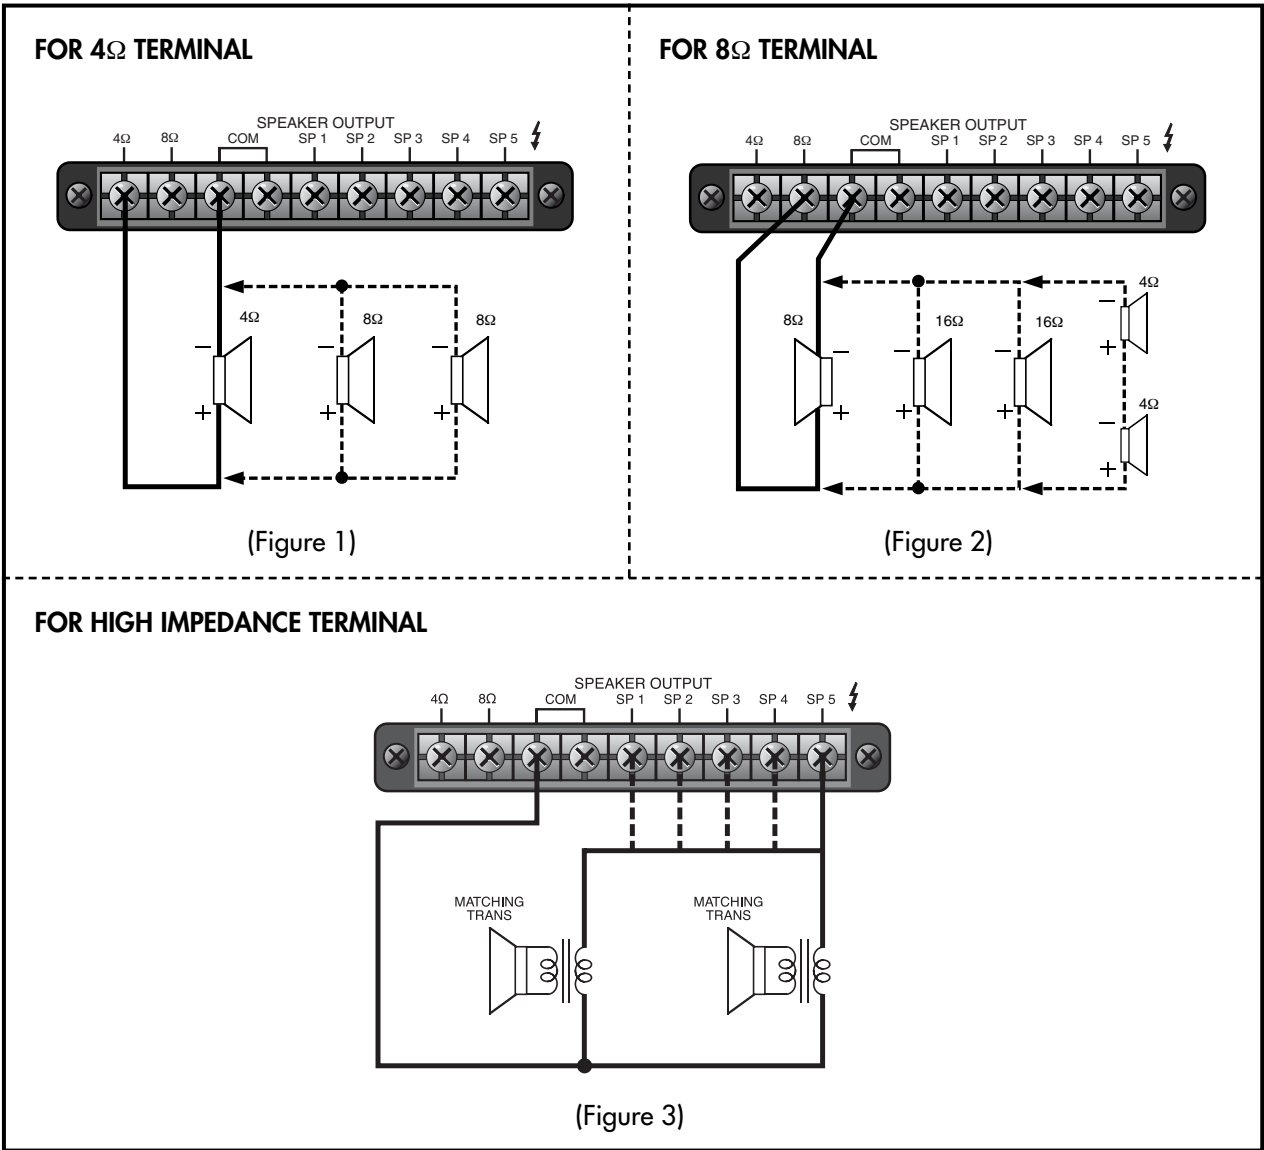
FOR 4Ω TERMINAL

SPEAKER OUTPUT
4Ω 8Ω COM SP 1 SP 2 SP 3 SP 4 SP 5

4Ω
− +
8Ω
− +
8Ω
− +

(Figure 1)

FOR 8Ω TERMINAL

SPEAKER OUTPUT
4Ω 8Ω COM SP 1 SP 2 SP 3 SP 4 SP 5

8Ω
− +
16Ω
− +
16Ω
− +
4Ω
− +
4Ω
− +

(Figure 2)

FOR HIGH IMPEDANCE TERMINAL

SPEAKER OUTPUT
4Ω 8Ω COM SP 1 SP 2 SP 3 SP 4 SP 5

MATCHING TRANS
MATCHING TRANS

(Figure 3)